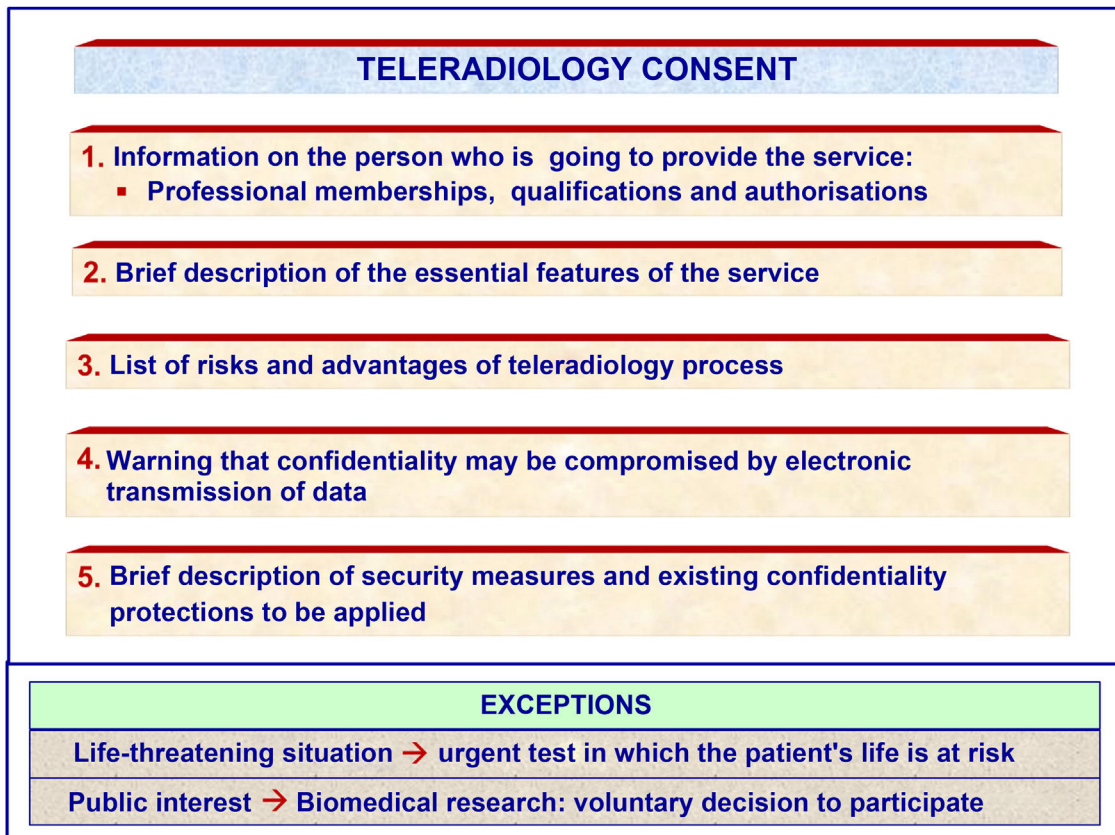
TELERADIOLOGY CONSENT

1. Information on the person who is going to provide the service:
▪ Professional memberships, qualifications and authorisations

2. Brief description of the essential features of the service

3. List of risks and advantages of teleradiology process

4. Warning that confidentiality may be compromised by electronic transmission of data

5. Brief description of security measures and existing confidentiality protections to be applied

| EXCEPTIONS |
|---|
| Life-threatening situation → urgent test in which the patient's life is at risk |
| Public interest → Biomedical research: voluntary decision to participate |